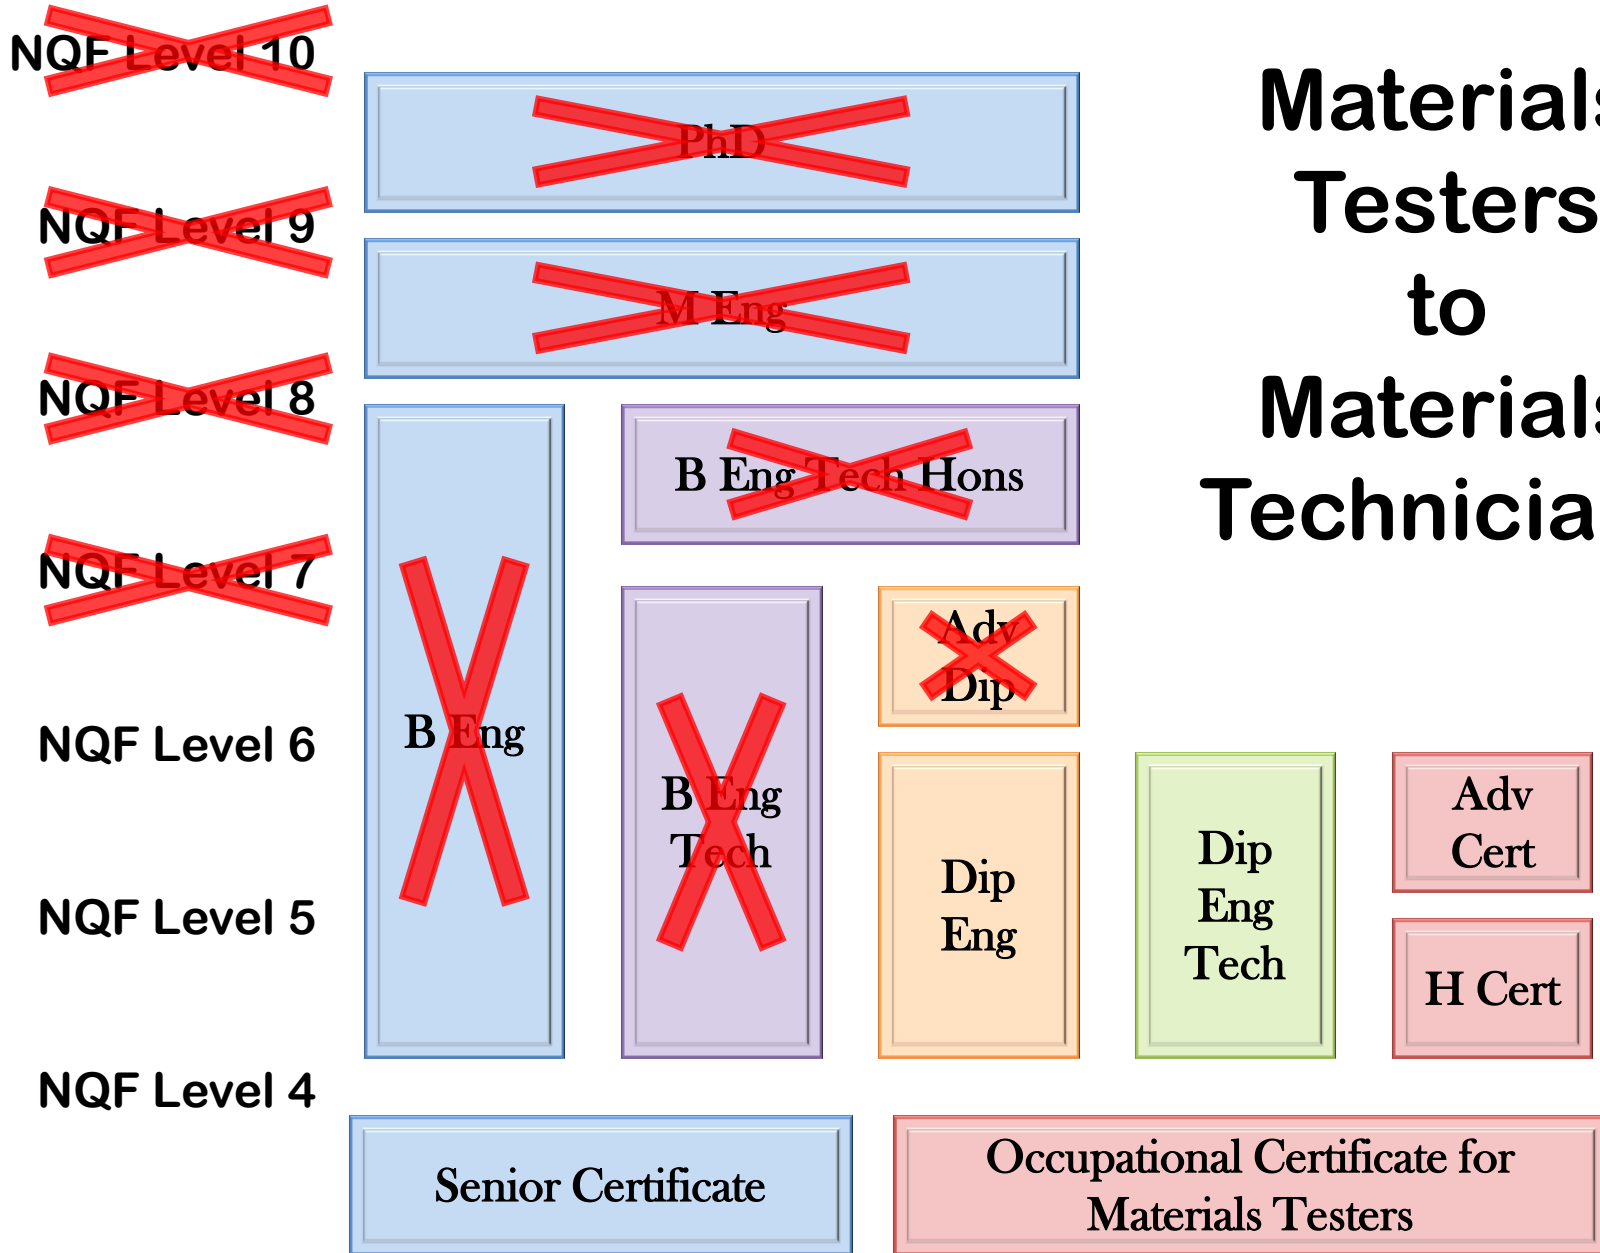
NQF Level 10

PhD

Materials Testers to Materials Technicia

NQF Level 9

M Eng

NQF Level 8

B Eng Tech Hons

NQF Level 7

B Eng

Adv Dip

B Eng Tech

NQF Level 6

Dip Eng

Dip Eng Tech

Adv Cert

NQF Level 5

H Cert

NQF Level 4

Senior Certificate

Occupational Certificate for Materials Testers